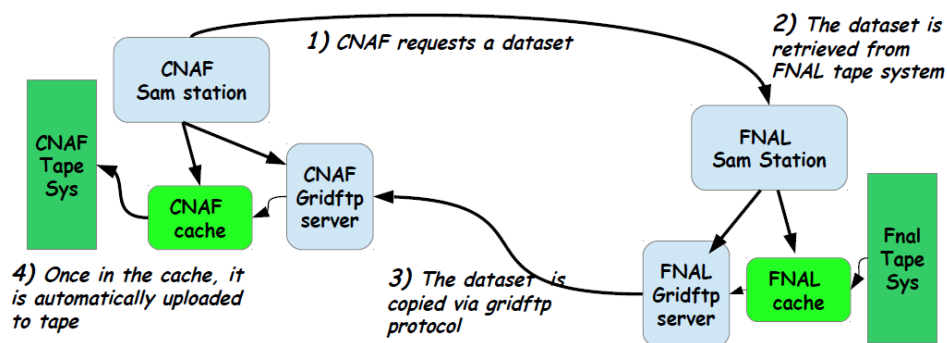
CNAF Sam station

1) CNAF requests a dataset

2) The dataset is retrieved from FNAL tape system

CNAF Tape Sys

CNAF Gridftp server

CNAF cache

FNAL Sam Station

Fnal Tape Sys

FNAL Gridftp server

FNAL cache

4) Once in the cache, it is automatically uploaded to tape

3) The dataset is copied via gridftp protocol